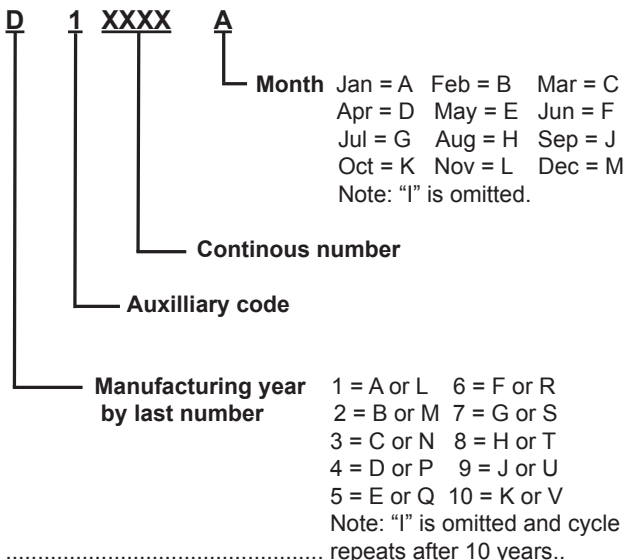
D 1 XXXX A

Month Jan = A Feb = B Mar = C
Apr = D May = E Jun = F
Jul = G Aug = H Sep = J
Oct = K Nov = L Dec = M
Note: “I” is omitted.

Continous number

Auxilliary code

Manufacturing year by last number
1 = A or L 6 = F or R
2 = B or M 7 = G or S
3 = C or N 8 = H or T
4 = D or P 9 = J or U
5 = E or Q 10 = K or V
Note: “I” is omitted and cycle repeats after 10 years..